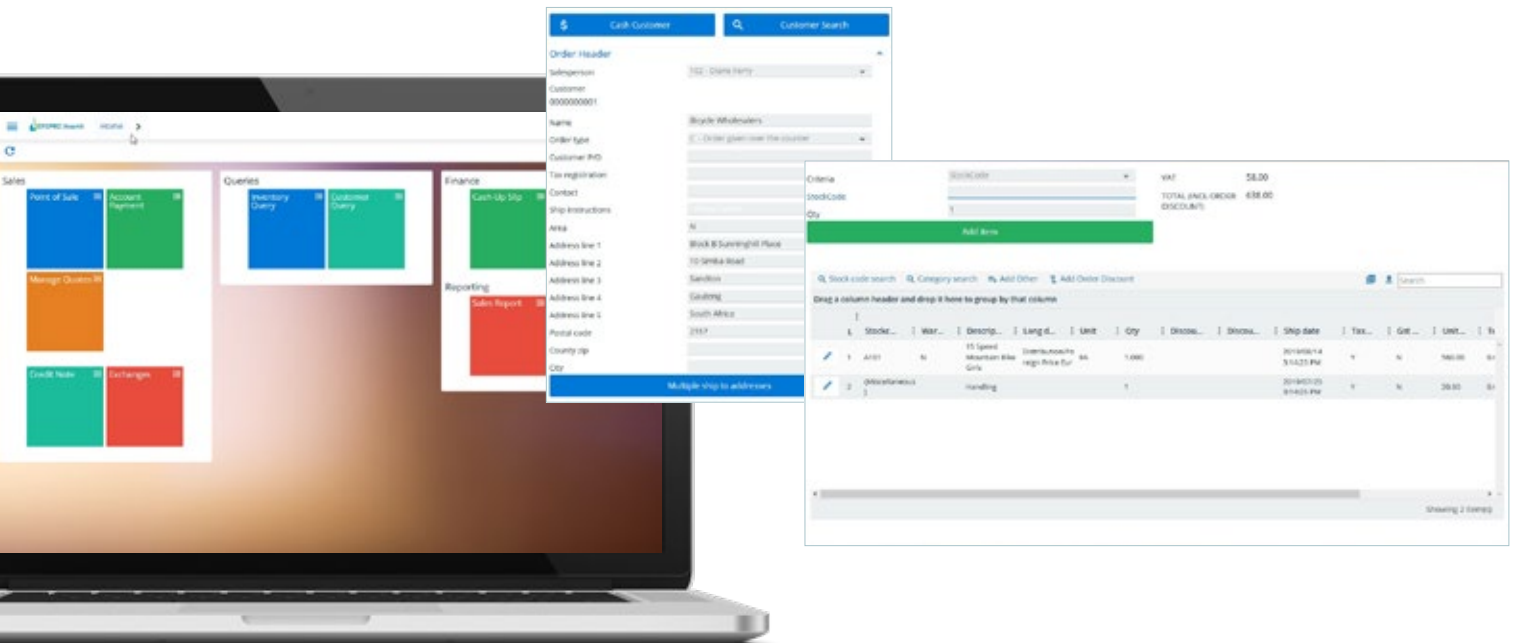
SYSPRO Avanti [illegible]

Sales
Point of Sale
Account Payment
Manage Quotes
Credit Note
Exchanges

Queries
Inventory Query
Customer Query

Finance
Cash-Up Slip

Reporting
Sales Report

Cash Customer
Customer Search

Order Header
Salesperson 102 - Diane Party
Customer 0000000001
Name Bicycle Wholesalers
Order type C - Order given over the counter
Customer P/O
Tax registration
Contact
Ship instructions
Area N
Address line 1 Block B Sunninghill Place
Address line 2 10 Simba Road
Address line 3 Sandton
Address line 4 Gauteng
Address line 5 South Africa
Postal code 2157
County zip
City
Multiple ship to addresses

Criteria StockCode
StockCode
Qty 1
Add item
VAT 58.00
TOTAL (INCL ORDER DISCOUNT) 638.00

Stock code search Category search Add Other Add Order Discount
Search
Drag a column header and drop it here to group by that column

| L | Stock... | War... | Descrip... | Long d... | Unit | Qty | Discou... | Discou... | Ship date | Tax... | Gst ... | Unit... |
|---|---|---|---|---|---|---|---|---|---|---|---|---|
| 1 | A101 | N | 15 Speed Mountain Bike Girls | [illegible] | EA | 1.000 | | | 2019/03/14 3:14:23 PM | Y | N | 580.00 |
| 2 | (Miscellaneous) | | Handling | | | 1 | | | 2019/03/25 3:14:23 PM | Y | N | 28.00 |

Showing 2 item(s)